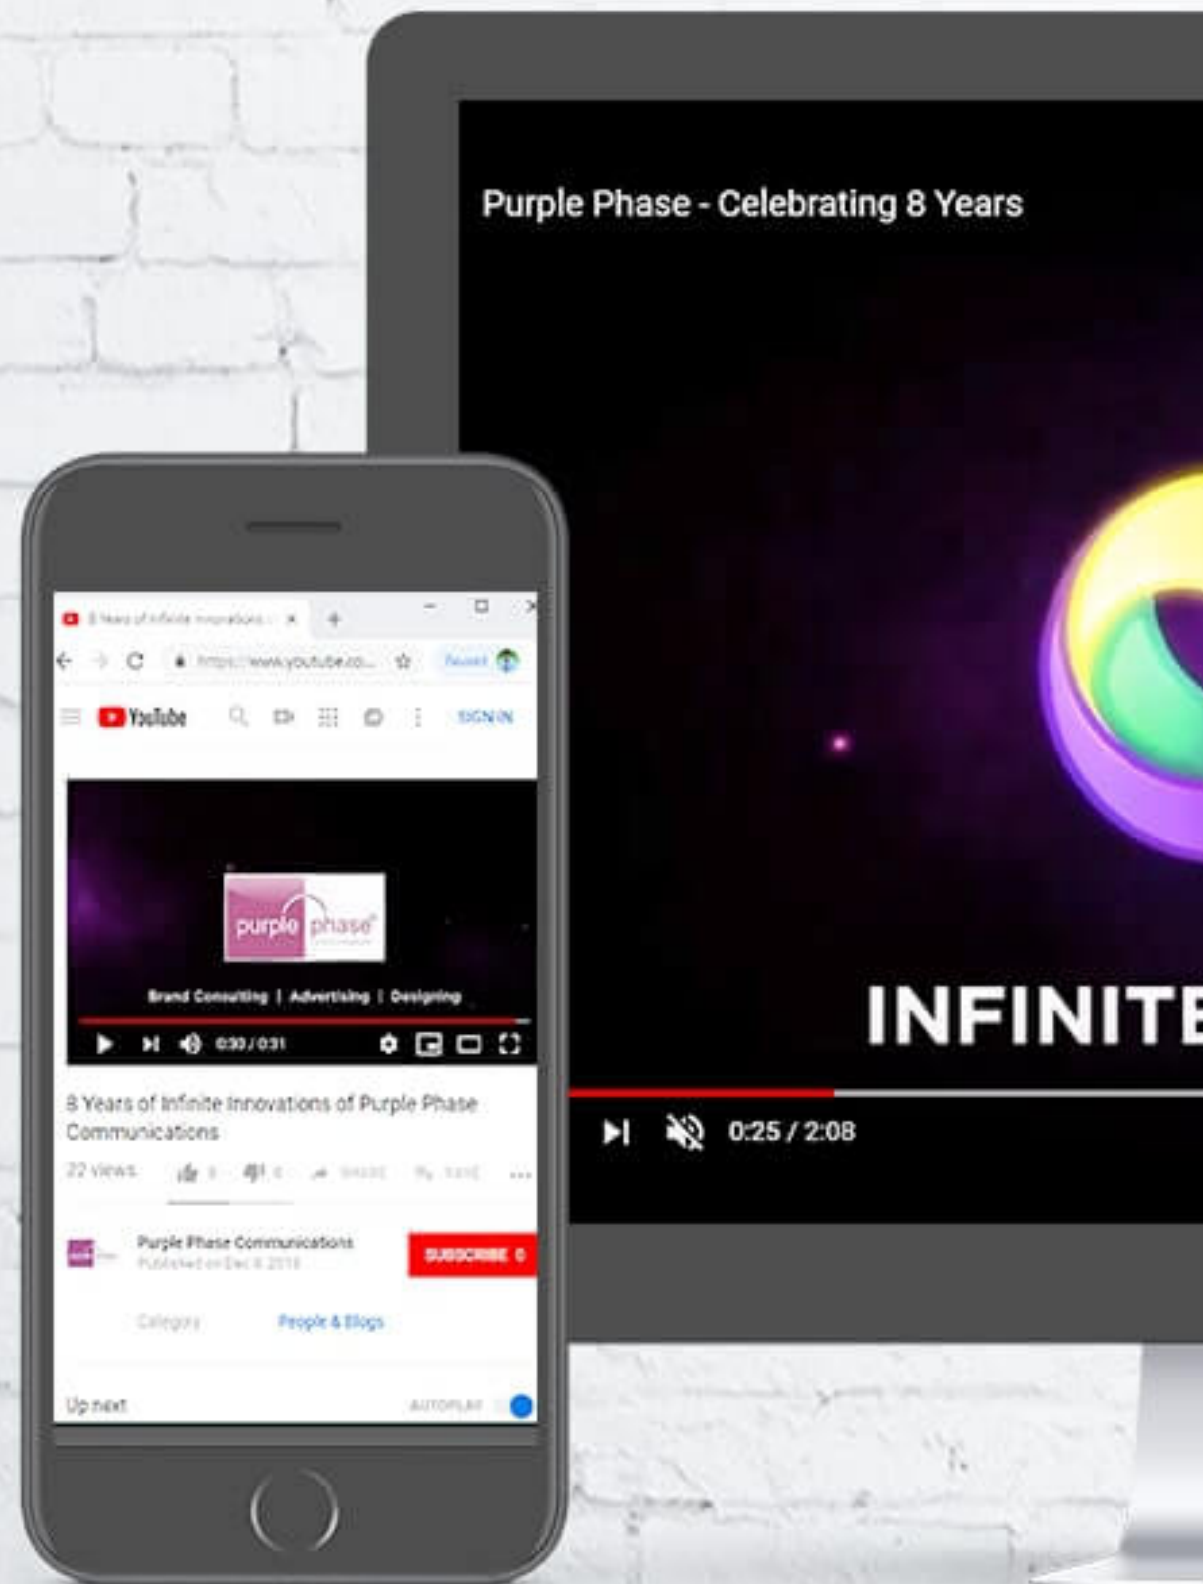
Purple Phase - Celebrating 8 Years

INFINITE

0:25 / 2:08

8 Years of Infinite Innovations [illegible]

https://www.youtube.co...

Paused

YouTube

SIGN IN

purple phase

Brand Consulting | Advertising | Designing

0:30 / 0:31

8 Years of Infinite Innovations of Purple Phase Communications

22 views

SHARE

SAVE

Purple Phase Communications

Published on Dec 8, 2018

SUBSCRIBE 0

Category

People & Blogs

Up next

AUTOPLAY